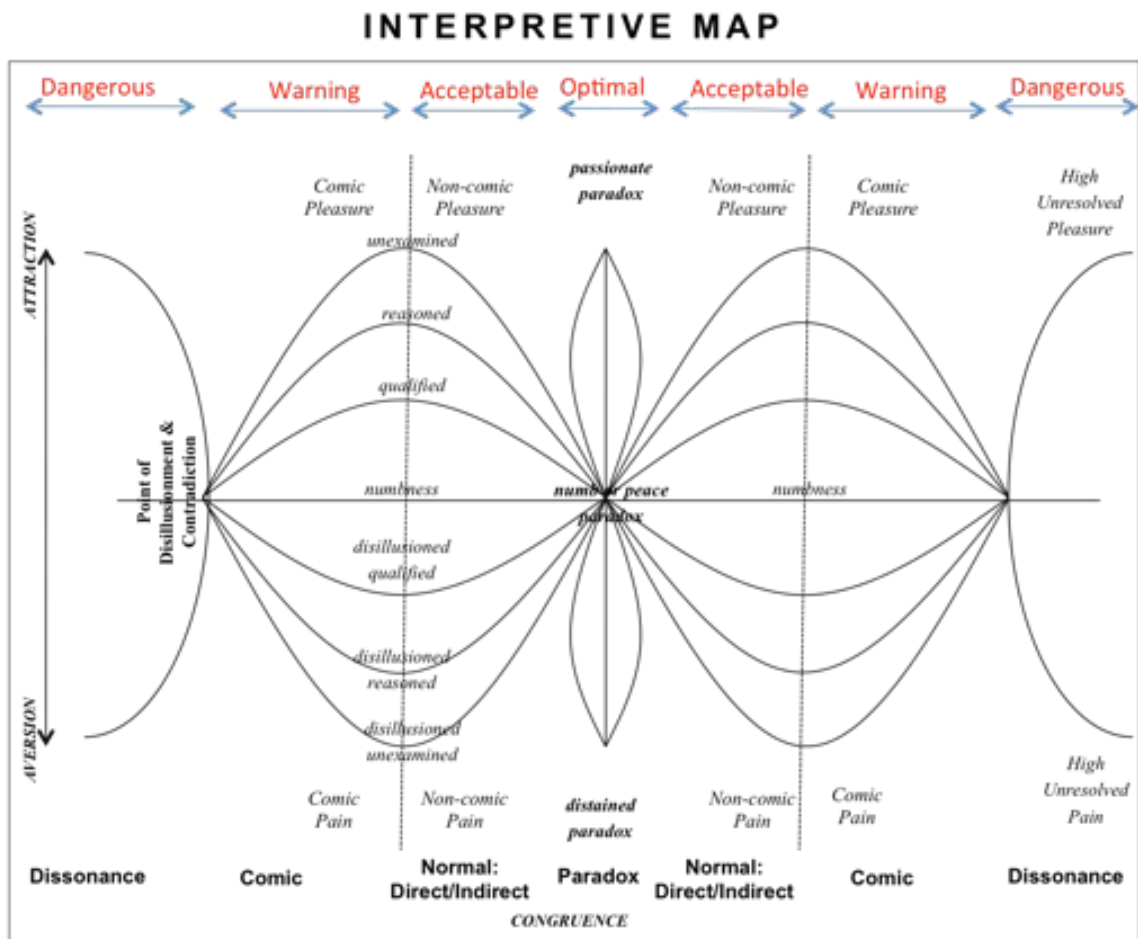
INTERPRETIVE MAP

Dangerous Warning Acceptable Optimal Acceptable Warning Dangerous

Comic Pleasure

Non-comic Pleasure

passionate paradox

Non-comic Pleasure

Comic Pleasure

High Unresolved Pleasure

ATTRACTION

unexamined

reasoned

qualified

Point of Disillusionment & Contradiction

numbness

numbness peace paradox

numbness

disillusioned qualified

disillusioned reasoned

disillusioned unexamined

AVERSION

Comic Pain

Non-comic Pain

distained paradox

Non-comic Pain

Comic Pain

High Unresolved Pain

Dissonance

Comic

Normal: Direct/Indirect

Paradox

Normal: Direct/Indirect

Comic

Dissonance

CONGRUENCE